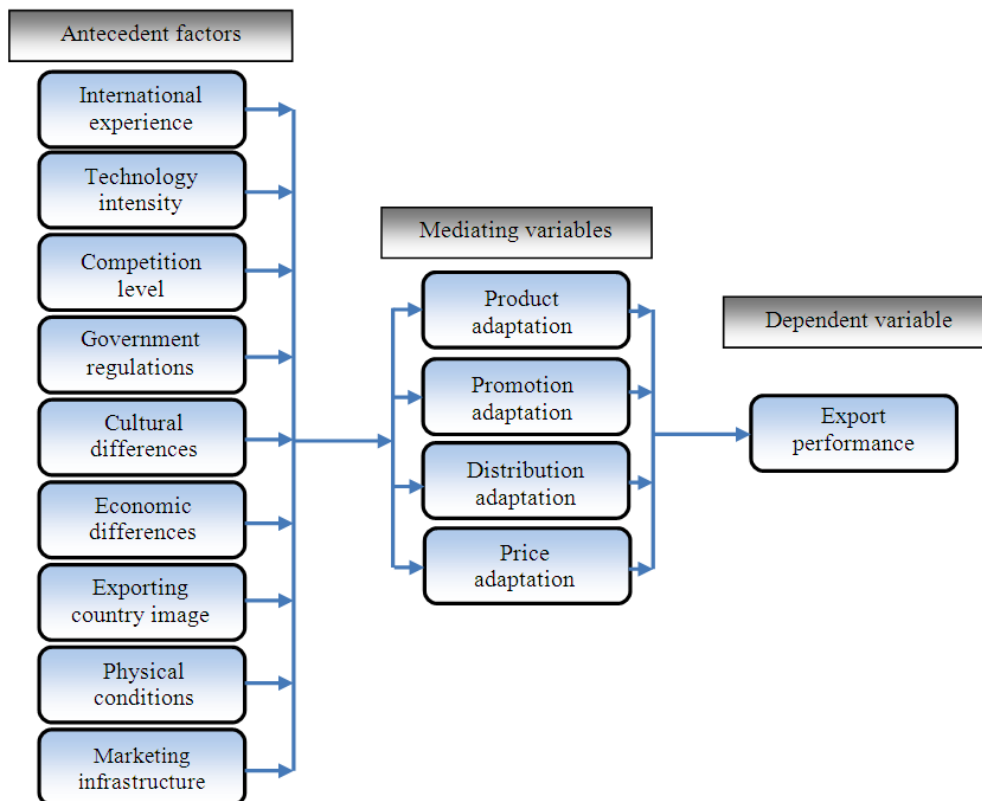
Antecedent factors

International experience

Technology intensity

Competition level

Government regulations

Cultural differences

Economic differences

Exporting country image

Physical conditions

Marketing infrastructure

Mediating variables

Product adaptation

Promotion adaptation

Distribution adaptation

Price adaptation

Dependent variable

Export performance